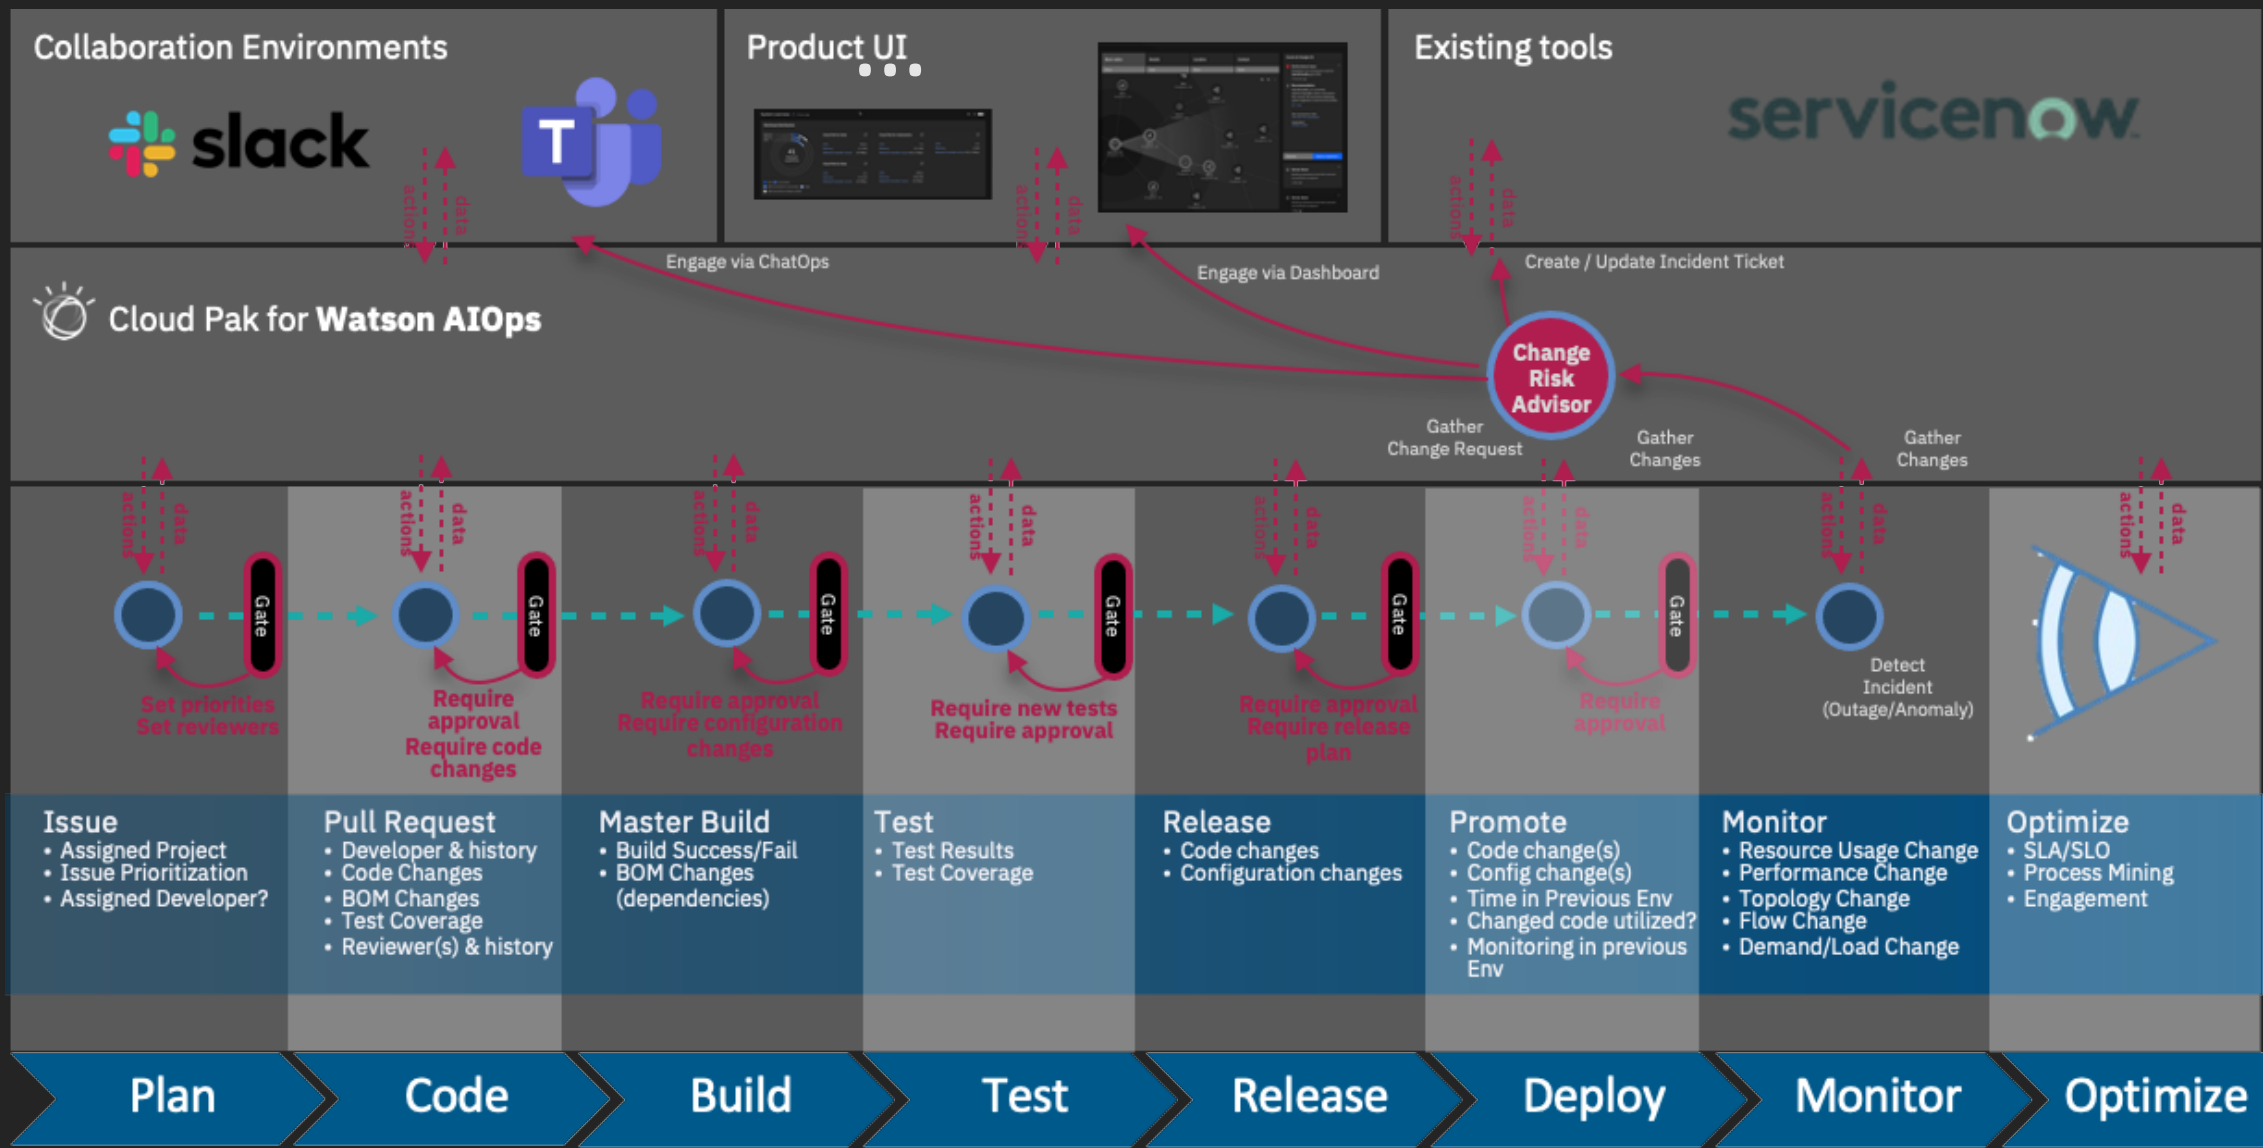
Collaboration Environments

slack

actions data

Product UI

actions data

Existing tools

servicenow

actions data

Engage via ChatOps

Engage via Dashboard

Create / Update Incident Ticket

Cloud Pak for **Watson AIOps**

Change Risk Advisor

Gather Change Request

Gather Changes

Gather Changes

actions data

actions data

actions data

actions data

actions data

actions data

actions data

actions data

Gate

Gate

Gate

Gate

Gate

Gate

Set priorities
Set reviewers

Require approval
Require code changes

Require approval
Require configuration changes

Require new tests
Require approval

Require approval
Require release plan

Require approval

Detect Incident (Outage/Anomaly)

Issue
• Assigned Project
• Issue Prioritization
• Assigned Developer?

Pull Request
• Developer & history
• Code Changes
• BOM Changes
• Test Coverage
• Reviewer(s) & history

Master Build
• Build Success/Fail
• BOM Changes (dependencies)

Test
• Test Results
• Test Coverage

Release
• Code changes
• Configuration changes

Promote
• Code change(s)
• Config change(s)
• Time in Previous Env
• Changed code utilized?
• Monitoring in previous Env

Monitor
• Resource Usage Change
• Performance Change
• Topology Change
• Flow Change
• Demand/Load Change

Optimize
• SLA/SLO
• Process Mining
• Engagement

Plan

Code

Build

Test

Release

Deploy

Monitor

Optimize